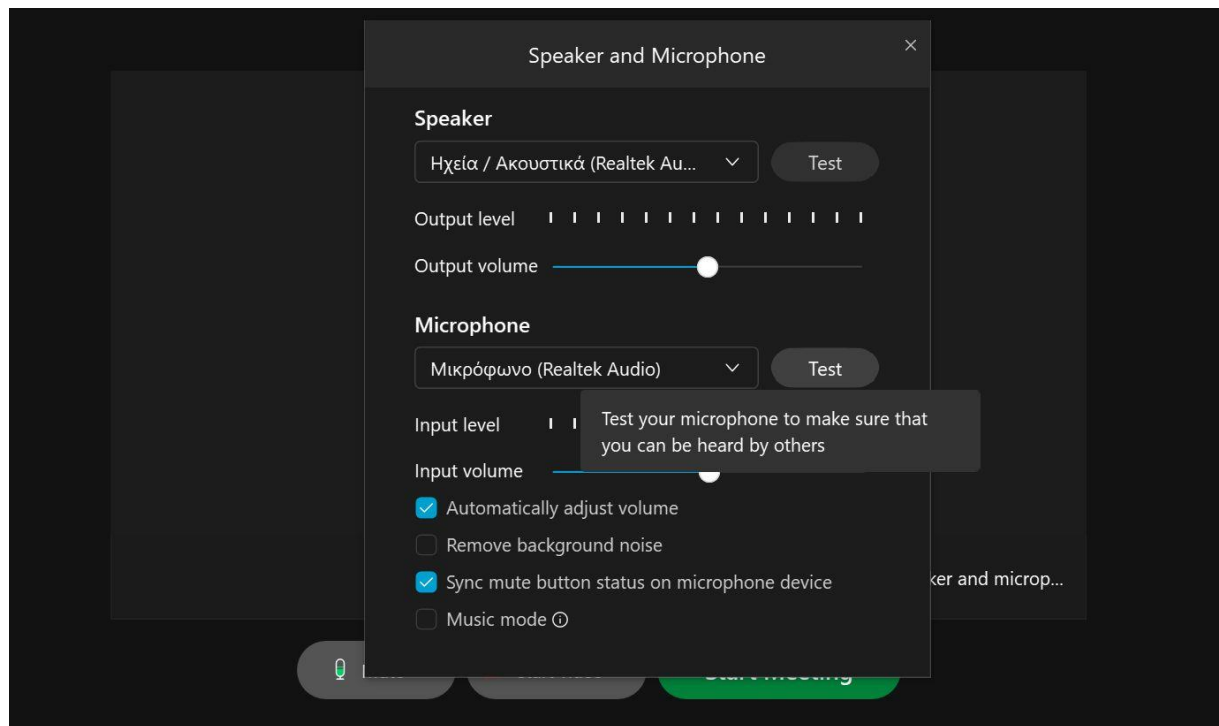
Speaker and Microphone

×

Speaker

Ηχεία / Ακουστικά (Realtek Au...

Test

Output level

Output volume

Microphone

Μικρόφωνο (Realtek Audio)

Test

Test your microphone to make sure that you can be heard by others

Input level

Input volume

Automatically adjust volume

Remove background noise

Sync mute button status on microphone device

Music mode ⓘ

ker and microp...

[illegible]

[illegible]

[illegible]